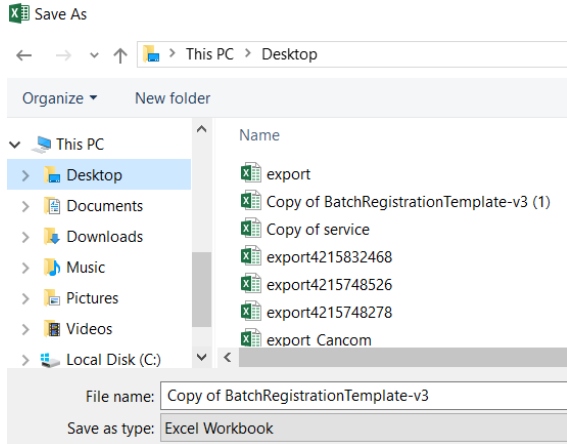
Save As

This PC > Desktop

Organize ▾ New folder

This PC
Desktop
Documents
Downloads
Music
Pictures
Videos
Local Disk (C:)

Name
export
Copy of BatchRegistrationTemplate-v3 (1)
Copy of service
export4215832468
export4215748526
export4215748278
export_Cancom

File name: Copy of BatchRegistrationTemplate-v3
Save as type: Excel Workbook